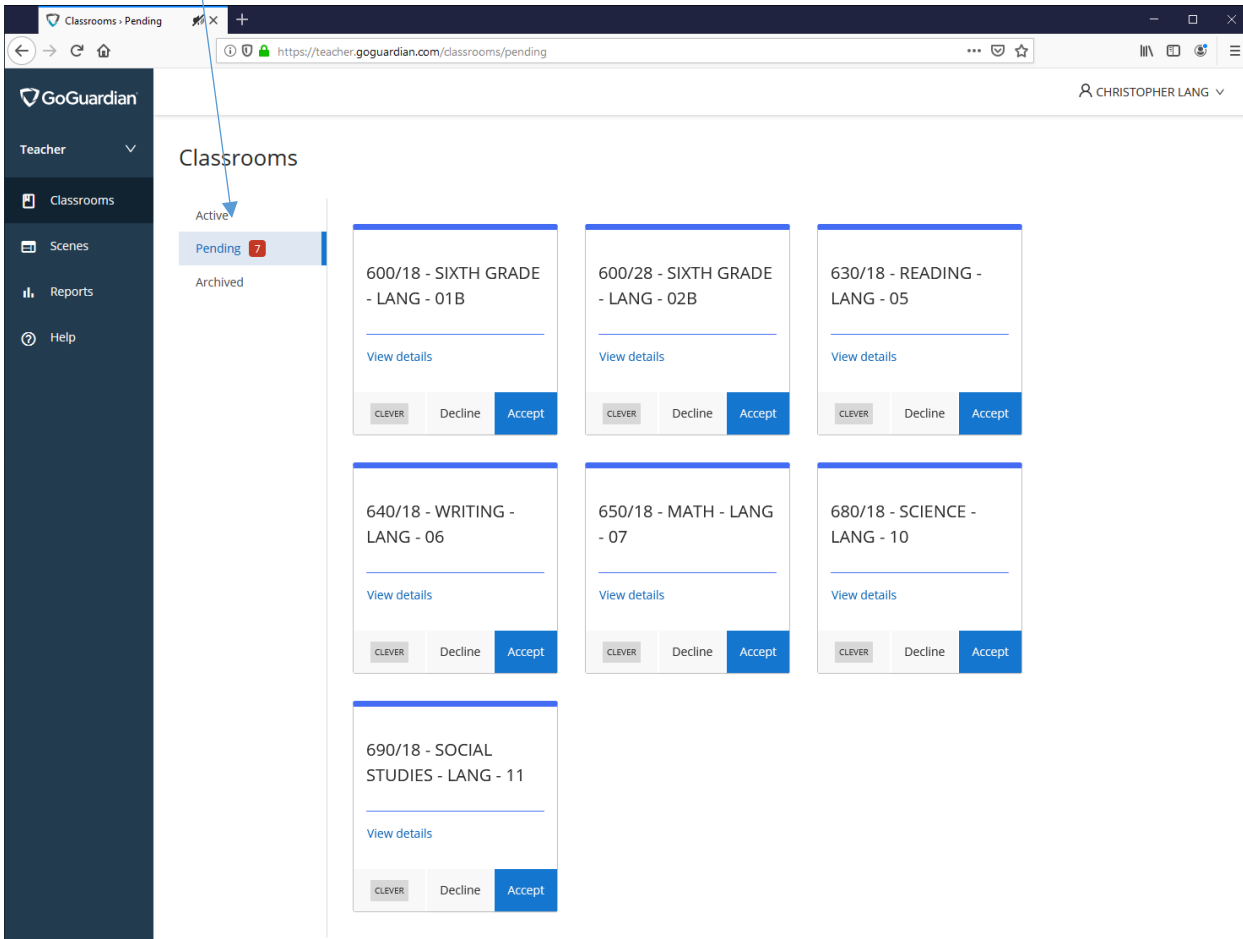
Classrooms › Pending

https://teacher.goguardian.com/classrooms/pending

GoGuardian

Teacher

Classrooms
Scenes
Reports
Help

CHRISTOPHER LANG

Classrooms

Active
Pending 7
Archived

600/18 - SIXTH GRADE - LANG - 01B
View details
CLEVER Decline Accept

600/28 - SIXTH GRADE - LANG - 02B
View details
CLEVER Decline Accept

630/18 - READING - LANG - 05
View details
CLEVER Decline Accept

640/18 - WRITING - LANG - 06
View details
CLEVER Decline Accept

650/18 - MATH - LANG - 07
View details
CLEVER Decline Accept

680/18 - SCIENCE - LANG - 10
View details
CLEVER Decline Accept

690/18 - SOCIAL STUDIES - LANG - 11
View details
CLEVER Decline Accept